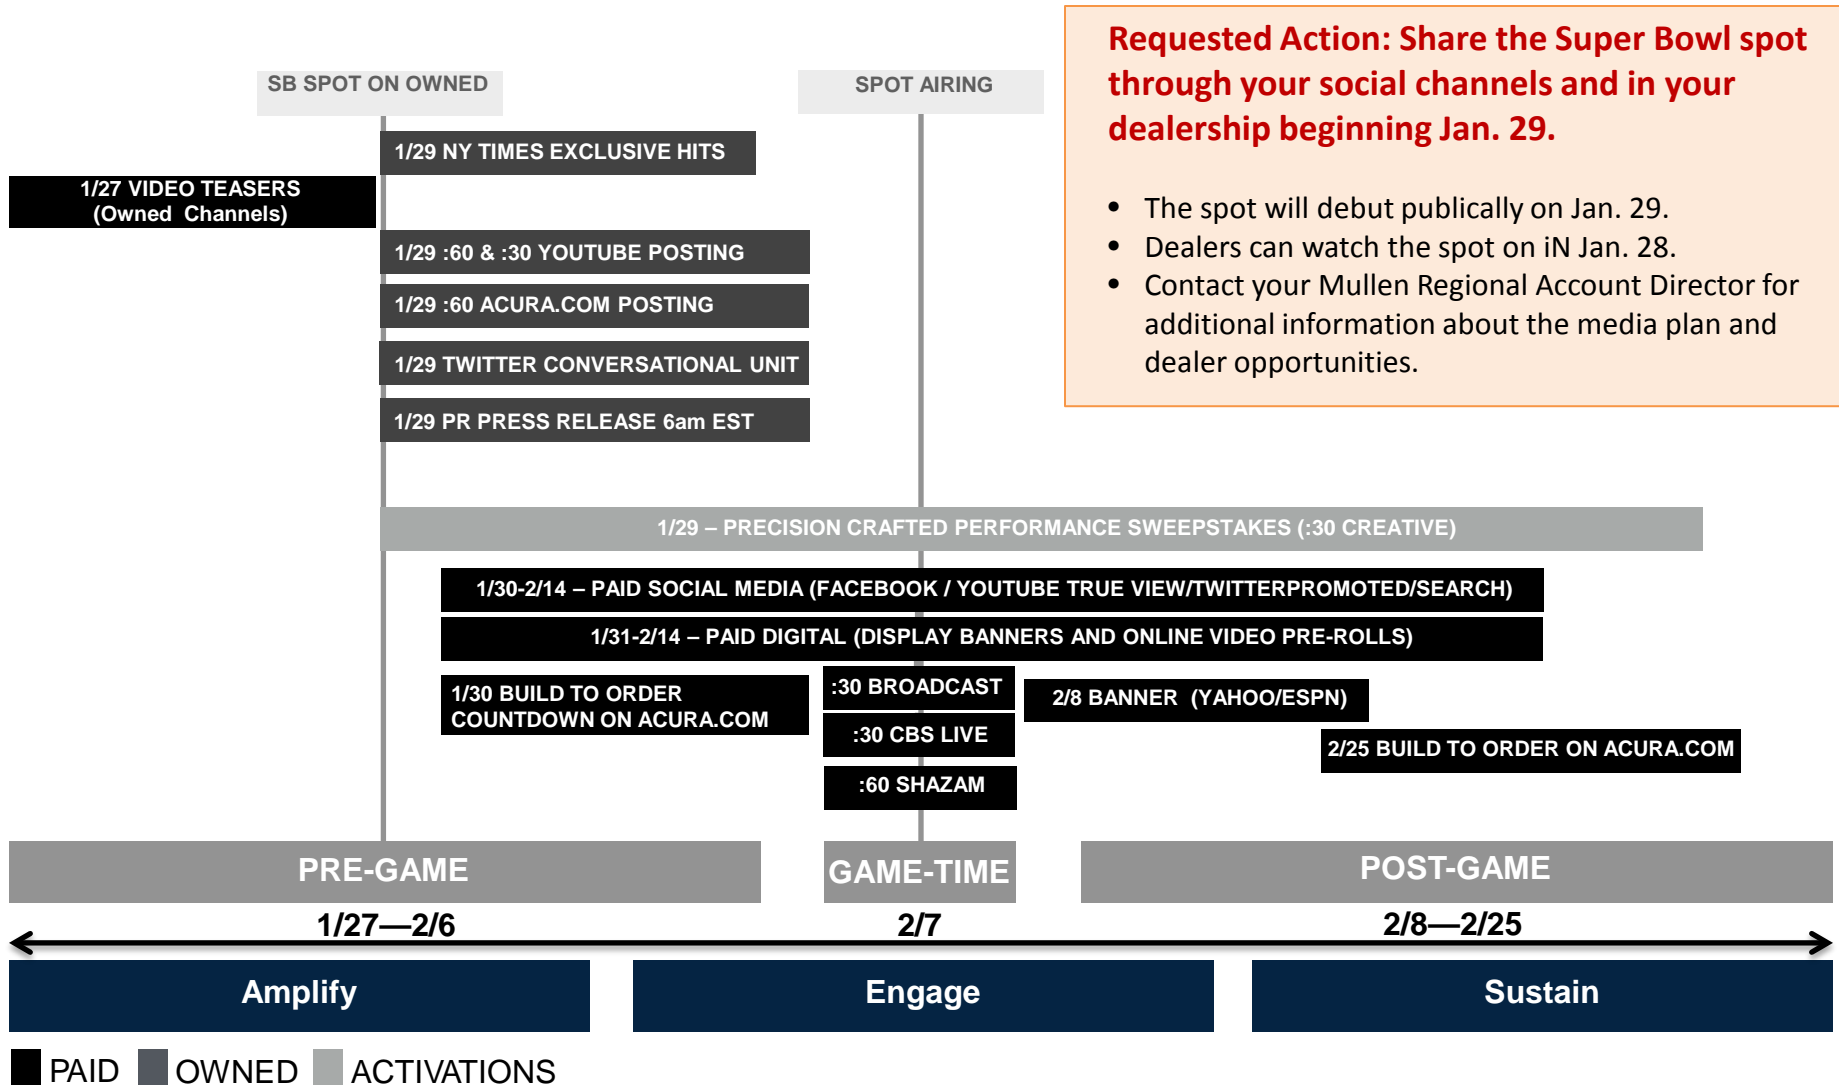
SB SPOT ON OWNED

SPOT AIRING

Requested Action: Share the Super Bowl spot through your social channels and in your dealership beginning Jan. 29.

- The spot will debut publically on Jan. 29.
- Dealers can watch the spot on iN Jan. 28.
- Contact your Mullen Regional Account Director for additional information about the media plan and dealer opportunities.

1/29 NY TIMES EXCLUSIVE HITS

1/27 VIDEO TEASERS (Owned Channels)

1/29 :60 & :30 YOUTUBE POSTING

1/29 :60 ACURA.COM POSTING

1/29 TWITTER CONVERSATIONAL UNIT

1/29 PR PRESS RELEASE 6am EST

1/29 – PRECISION CRAFTED PERFORMANCE SWEEPSTAKES (:30 CREATIVE)

1/30-2/14 – PAID SOCIAL MEDIA (FACEBOOK / YOUTUBE TRUE VIEW/TWITTERPROMOTED/SEARCH)

1/31-2/14 – PAID DIGITAL (DISPLAY BANNERS AND ONLINE VIDEO PRE-ROLLS)

1/30 BUILD TO ORDER COUNTDOWN ON ACURA.COM

:30 BROADCAST

:30 CBS LIVE

:60 SHAZAM

2/8 BANNER (YAHOO/ESPN)

2/25 BUILD TO ORDER ON ACURA.COM

PRE-GAME

GAME-TIME

POST-GAME

1/27—2/6

2/7

2/8—2/25

Amplify

Engage

Sustain

PAID OWNED ACTIVATIONS